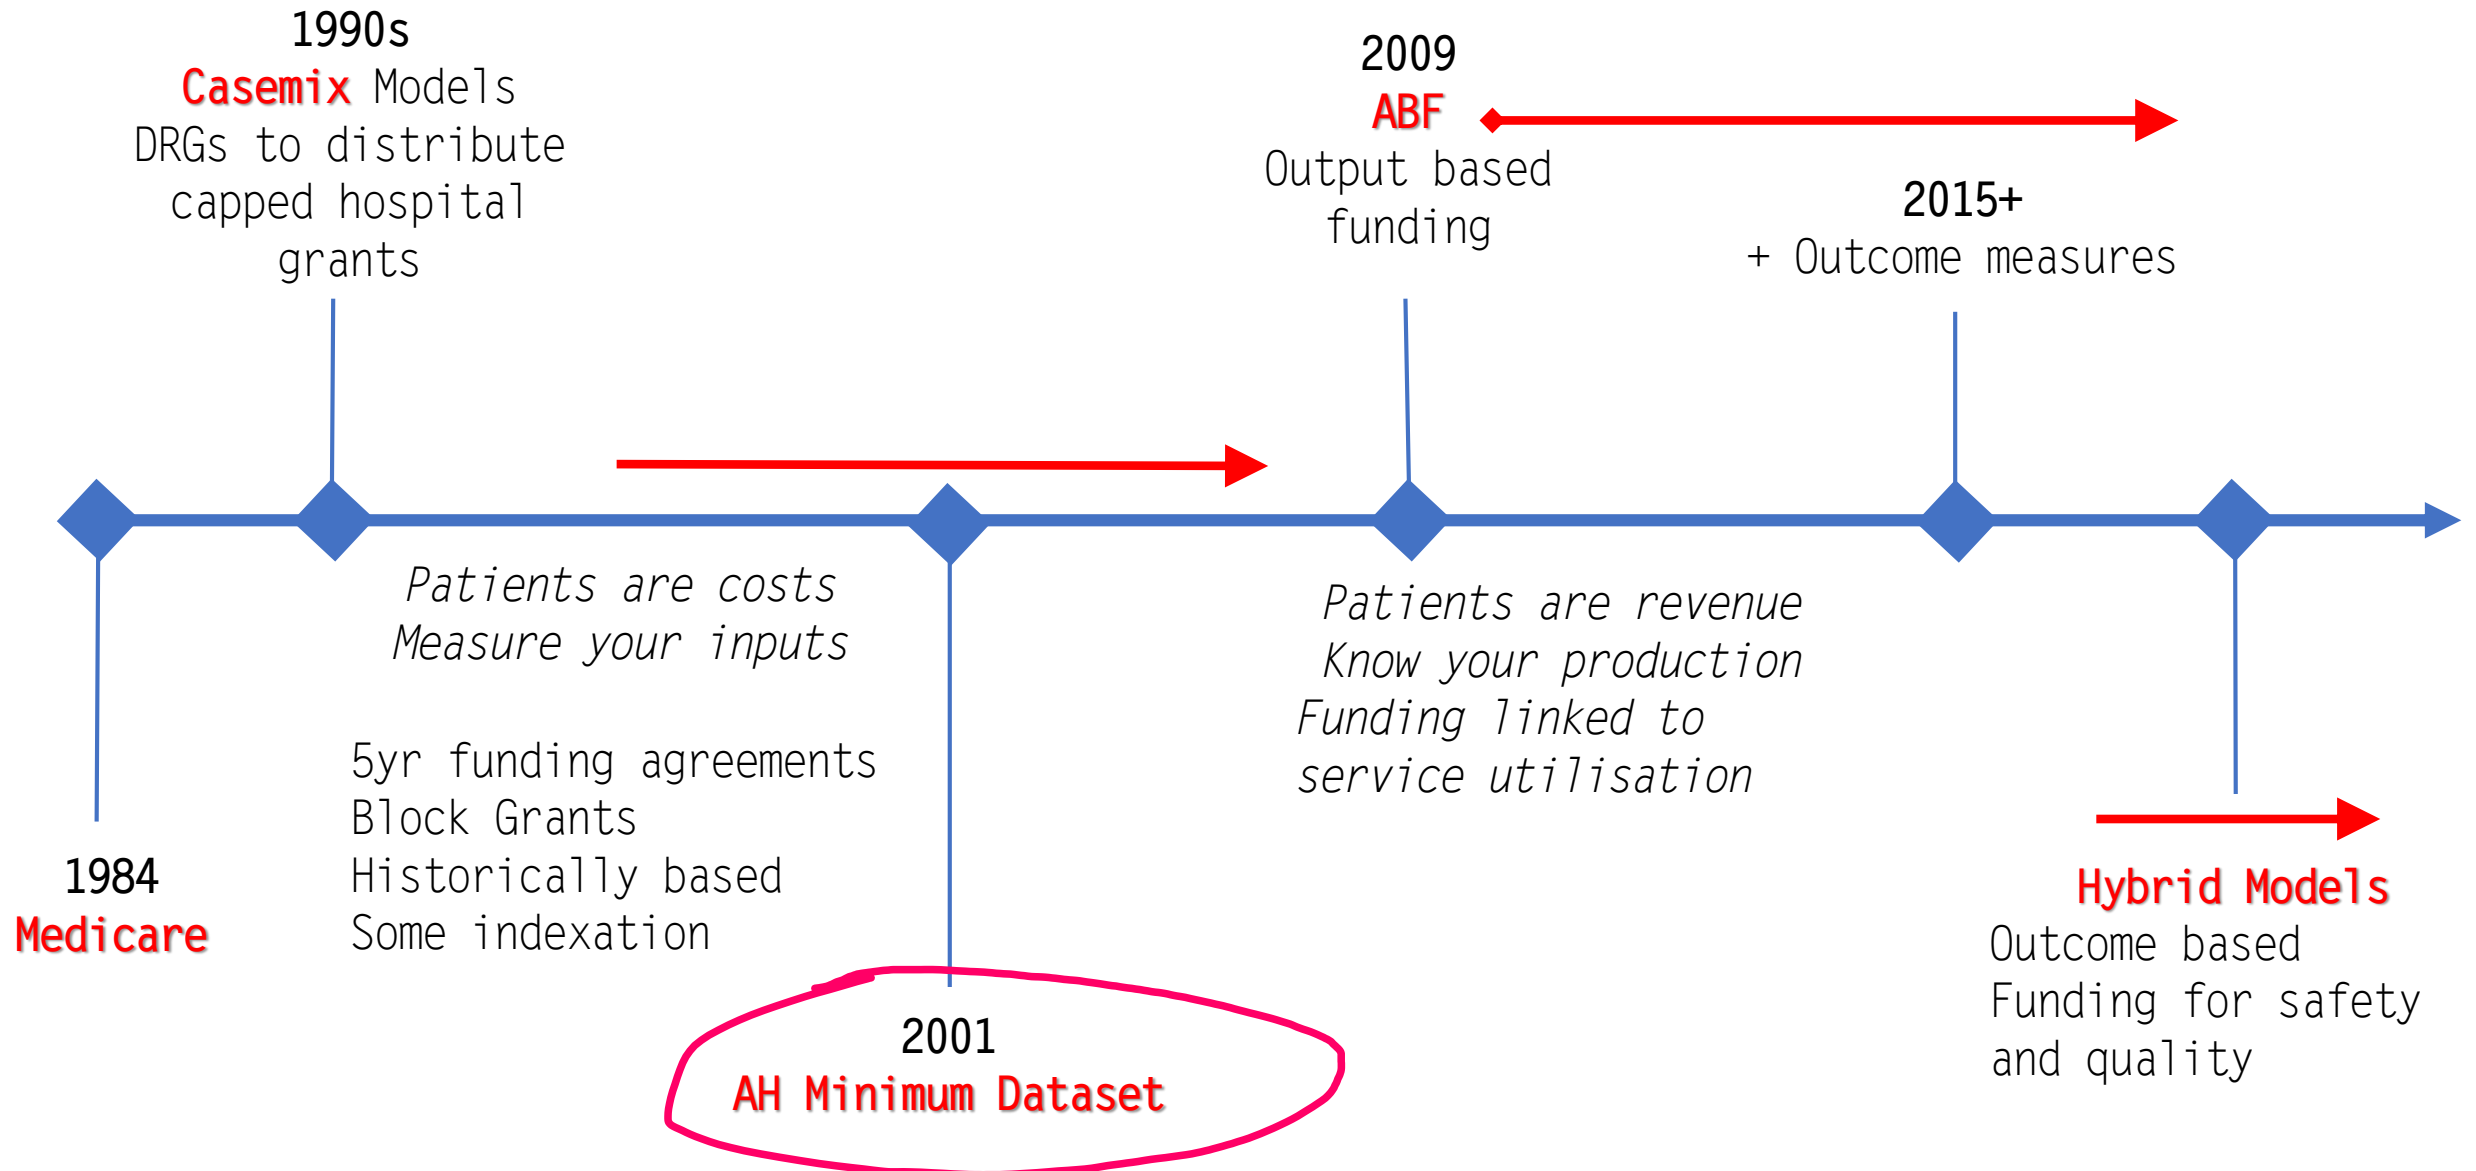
1990s
Casemix Models
DRGs to distribute capped hospital grants

2009
ABF
Output based funding

2015+
+ Outcome measures

Patients are costs
Measure your inputs

5yr funding agreements
Block Grants
Historically based
Some indexation

Patients are revenue
Know your production
Funding linked to service utilisation

1984
Medicare

2001
AH Minimum Dataset

Hybrid Models
Outcome based
Funding for safety and quality